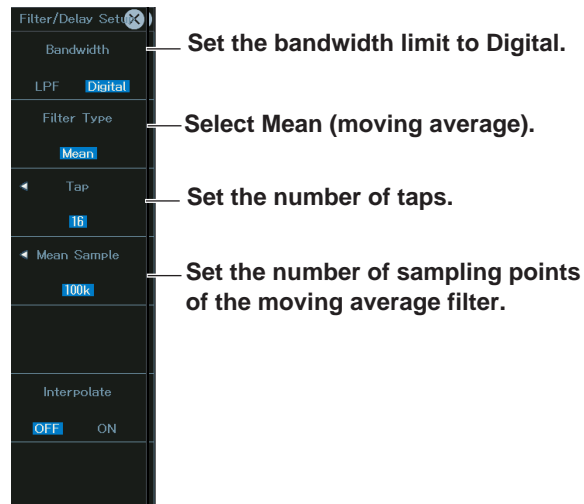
Filter/Delay Setu

Bandwidth

LPF Digital

Set the bandwidth limit to Digital.

Filter Type

Mean

Select Mean (moving average).

Tap

16

Set the number of taps.

Mean Sample

100k

Set the number of sampling points of the moving average filter.

Interpolate

OFF ON